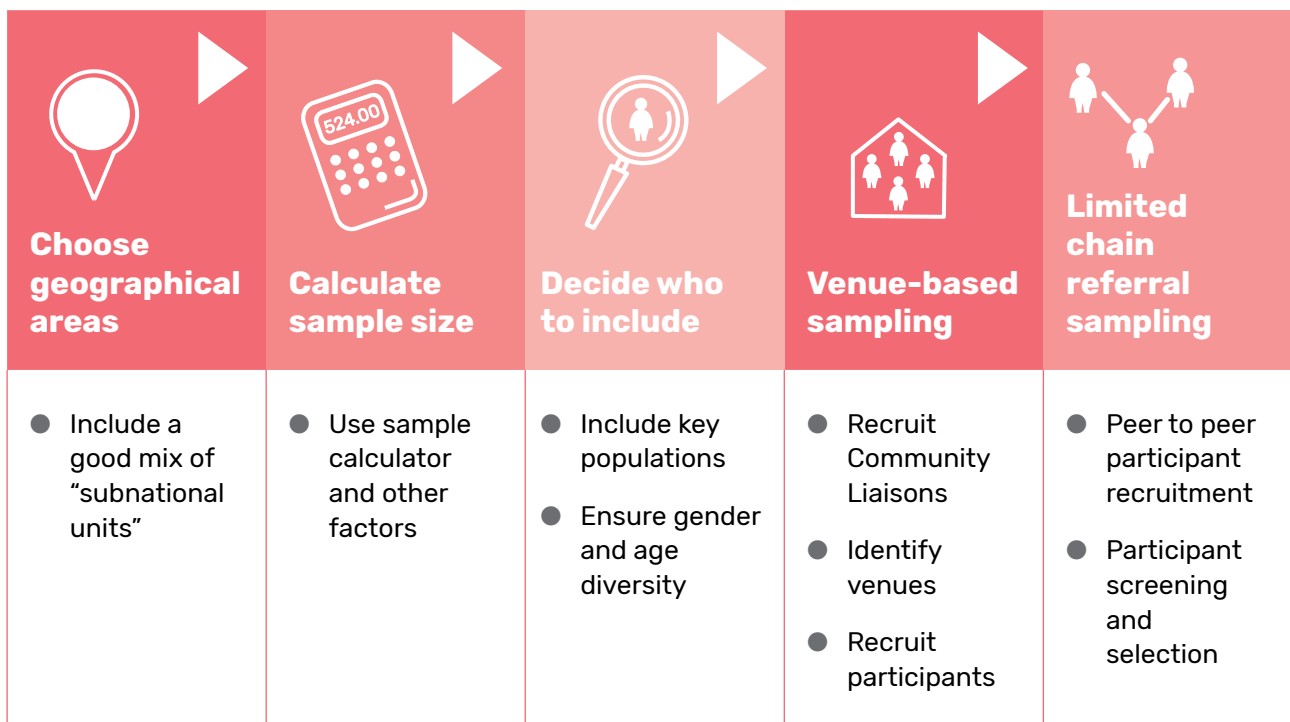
Choose geographical areas

- Include a good mix of “subnational units”

524.00

Calculate sample size

- Use sample calculator and other factors

Decide who to include

- Include key populations
- Ensure gender and age diversity

Venue-based sampling

- Recruit Community Liaisons
- Identify venues
- Recruit participants

Limited chain referral sampling

- Peer to peer participant recruitment
- Participant screening and selection